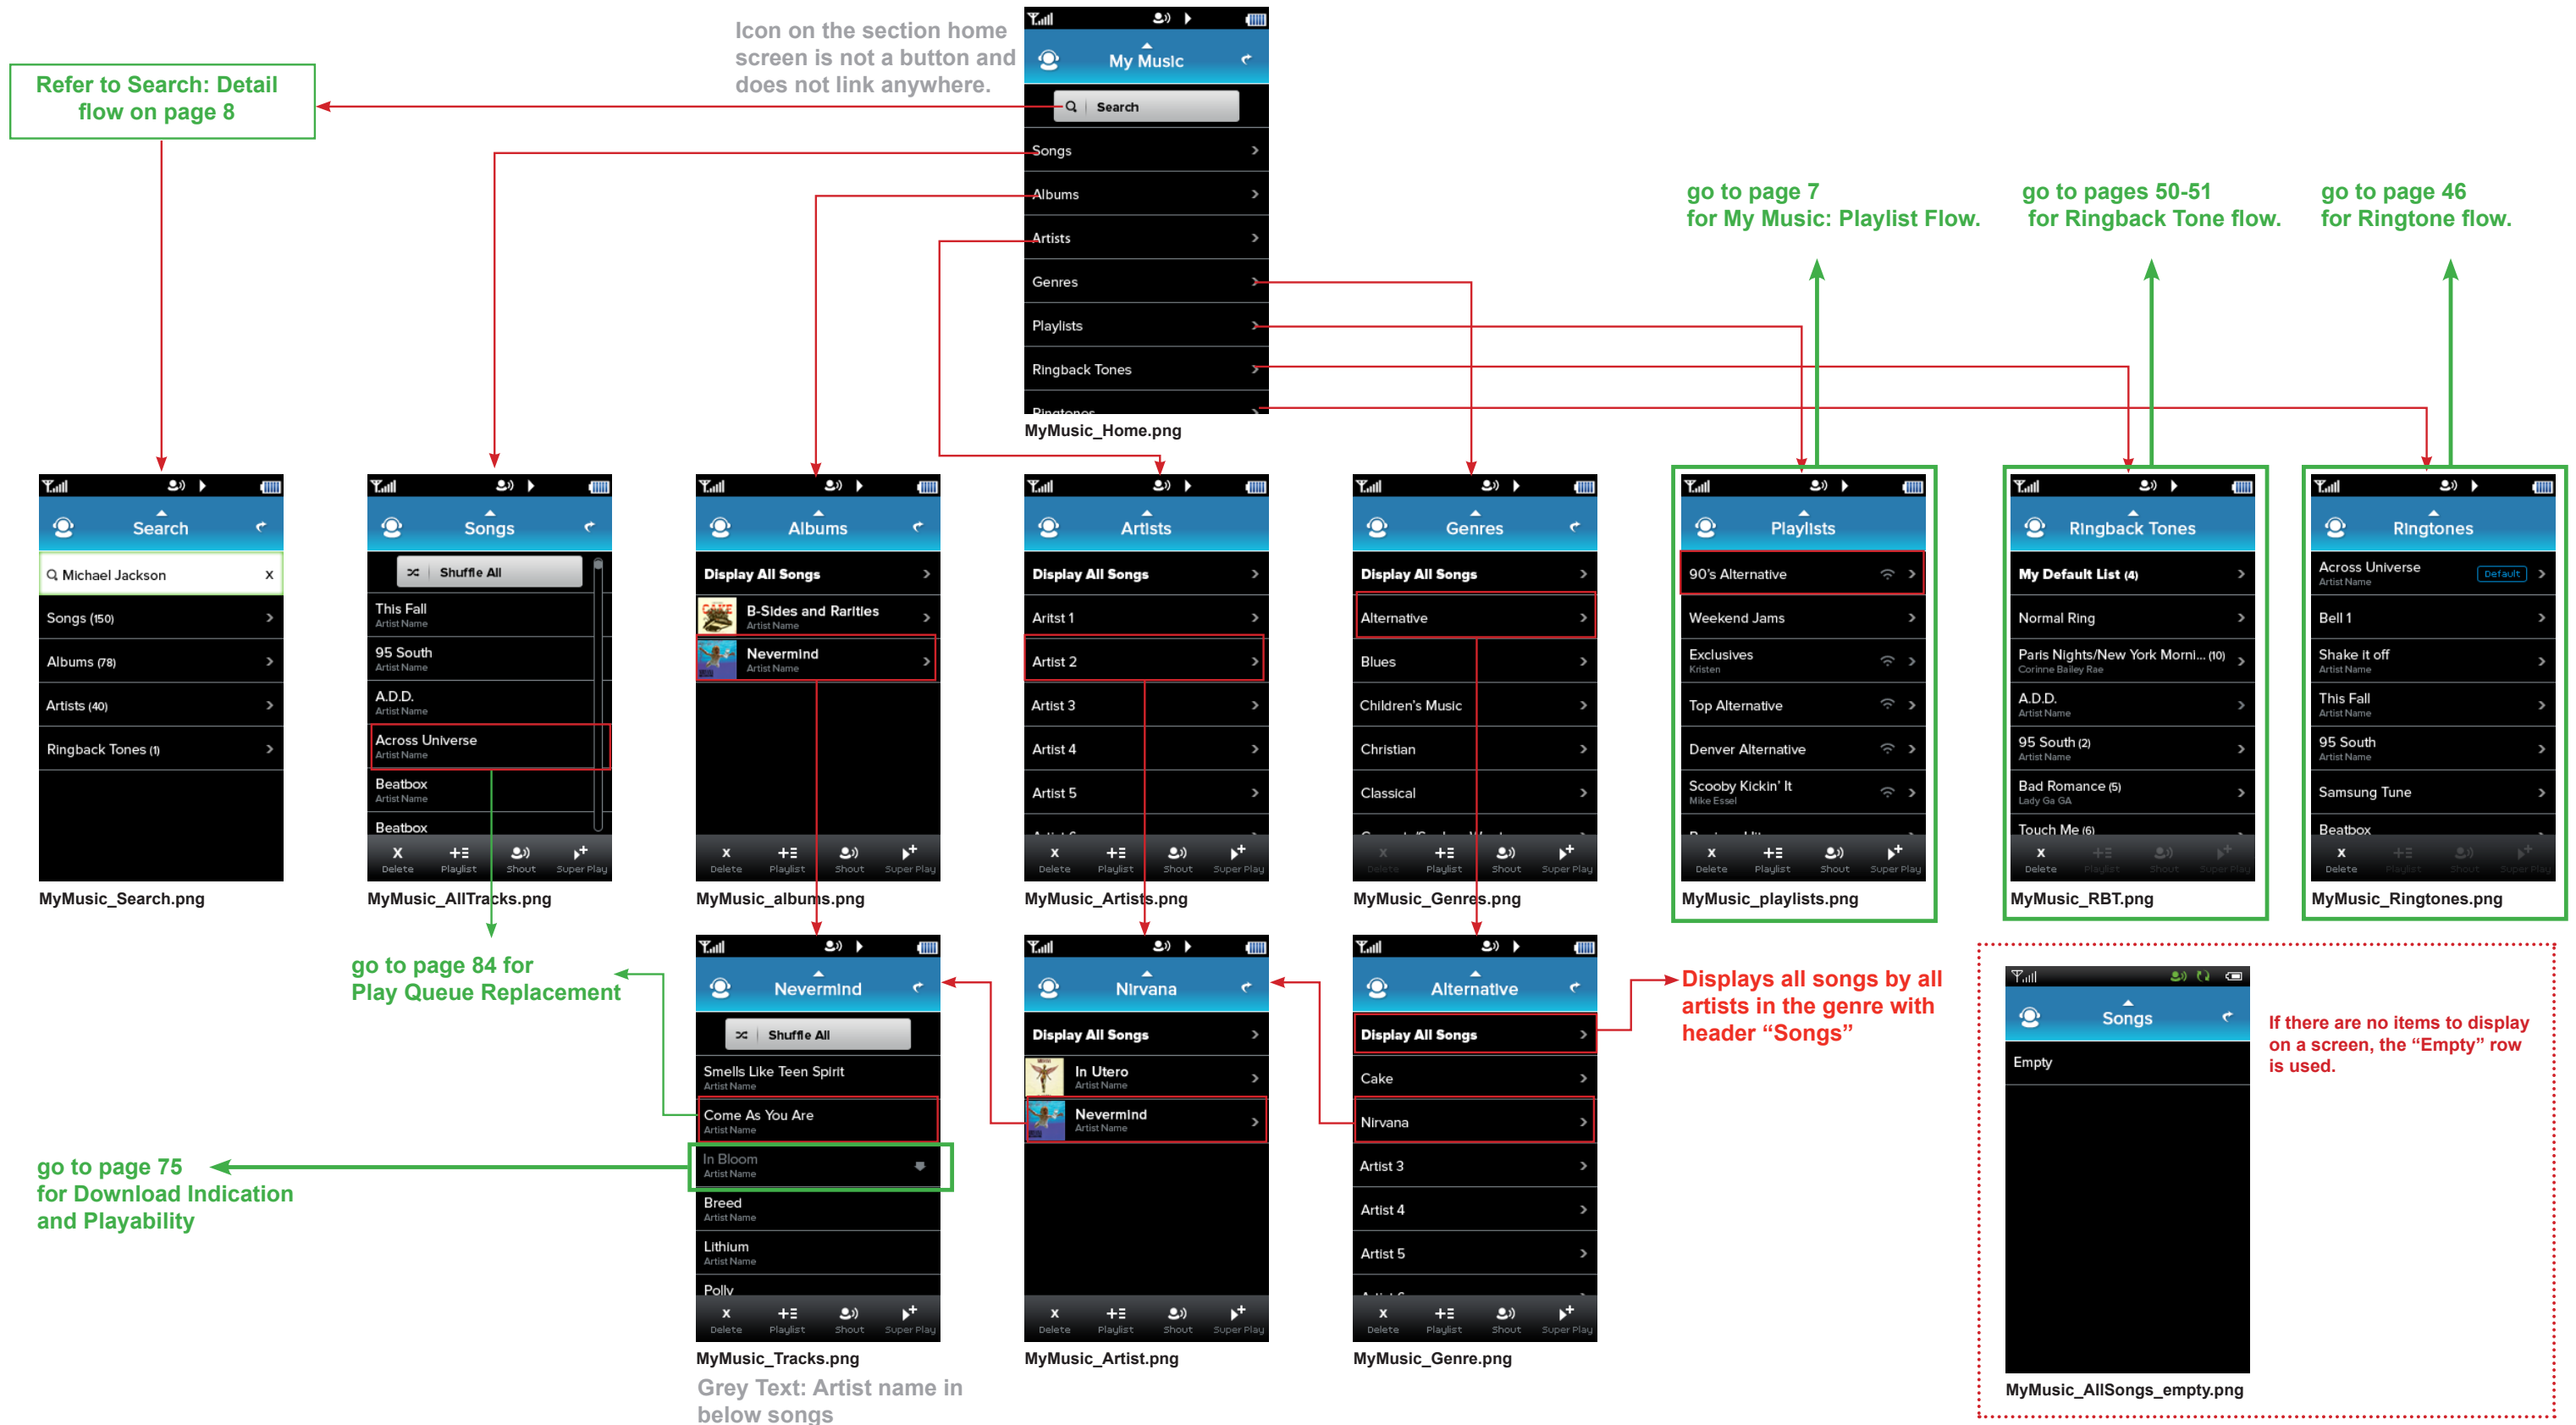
Refer to Search: Detail flow on page 8

Icon on the section home screen is not a button and does not link anywhere.

My Music
Search
Songs
Albums
Artists
Genres
Playlists
Ringback Tones
Ringtones
MyMusic_Home.png

go to page 7 for My Music: Playlist Flow.

go to pages 50-51 for Ringback Tone flow.

go to page 46 for Ringtone flow.

Search
Michael Jackson x
Songs (150)
Albums (78)
Artists (40)
Ringback Tones (1)
MyMusic_Search.png

Songs
Shuffle All
This Fall
Artist Name
95 South
Artist Name
A.D.D.
Artist Name
Across Universe
Artist Name
Beatbox
Artist Name
Beatbox
Delete Playlist Shout Super Play
MyMusic_AllTracks.png

Albums
Display All Songs
B-Sides and Rarities
Artist Name
Nevermind
Artist Name
Delete Playlist Shout Super Play
MyMusic_albums.png

Artists
Display All Songs
Artist 1
Artist 2
Artist 3
Artist 4
Artist 5
Delete Playlist Shout Super Play
MyMusic_Artists.png

Genres
Display All Songs
Alternative
Blues
Children's Music
Christian
Classical
Delete Playlist Shout Super Play
MyMusic_Genres.png

Playlists
90's Alternative
Weekend Jams
Exclusives
Kristen
Top Alternative
Denver Alternative
Scooby Kickin' It
Mike Essel
Delete Playlist Shout Super Play
MyMusic_playlists.png

Ringback Tones
My Default List (4)
Normal Ring
Paris Nights/New York Morni... (10)
Corinne Bailey Rae
A.D.D.
Artist Name
95 South (2)
Artist Name
Bad Romance (5)
Lady Ga GA
Touch Me (6)
Delete Playlist Shout Super Play
MyMusic_RBT.png

Ringtones
Across Universe
Artist Name
Default
Bell 1
Shake it off
Artist Name
This Fall
Artist Name
95 South
Artist Name
Samsung Tune
Beatbox
Delete Playlist Shout Super Play
MyMusic_Ringtones.png

go to page 84 for Play Queue Replacement

Nevermind
Shuffle All
Smells Like Teen Spirit
Artist Name
Come As You Are
Artist Name
In Bloom
Artist Name
Breed
Artist Name
Lithium
Artist Name
Polly
Delete Playlist Shout Super Play
MyMusic_Tracks.png

Grey Text: Artist name in below songs

Nirvana
Display All Songs
In Utero
Artist Name
Nevermind
Artist Name
Delete Playlist Shout Super Play
MyMusic_Artist.png

Alternative
Display All Songs
Cake
Nirvana
Artist 3
Artist 4
Artist 5
Delete Playlist Shout Super Play
MyMusic_Genre.png

Displays all songs by all artists in the genre with header "Songs"

go to page 75 for Download Indication and Playability

Songs
Empty
MyMusic_AllSongs_empty.png

If there are no items to display on a screen, the "Empty" row is used.